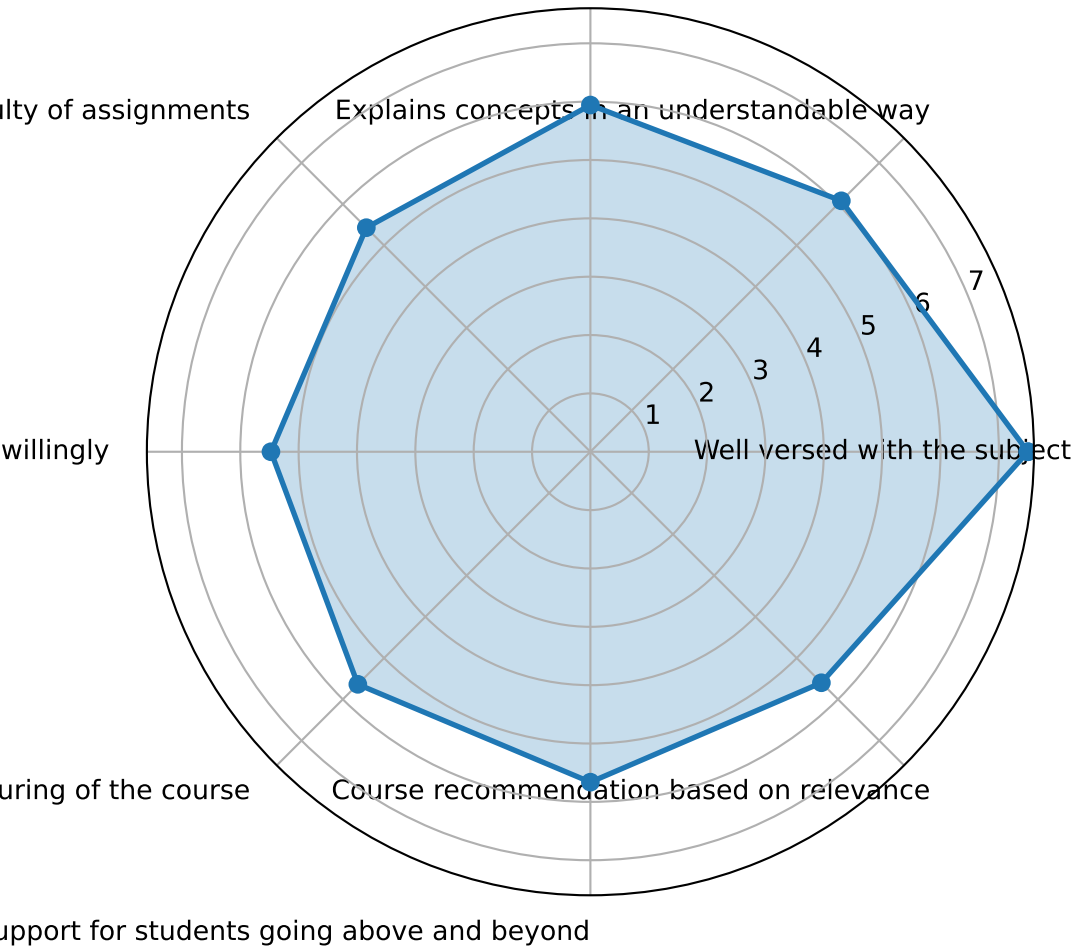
ulty of assignments
Explains concepts in an understandable way
7
6
5
4
3
2
1
willingly
Well versed with the subject
uring of the course
Course recommendation based on relevance
upport for students going above and beyond